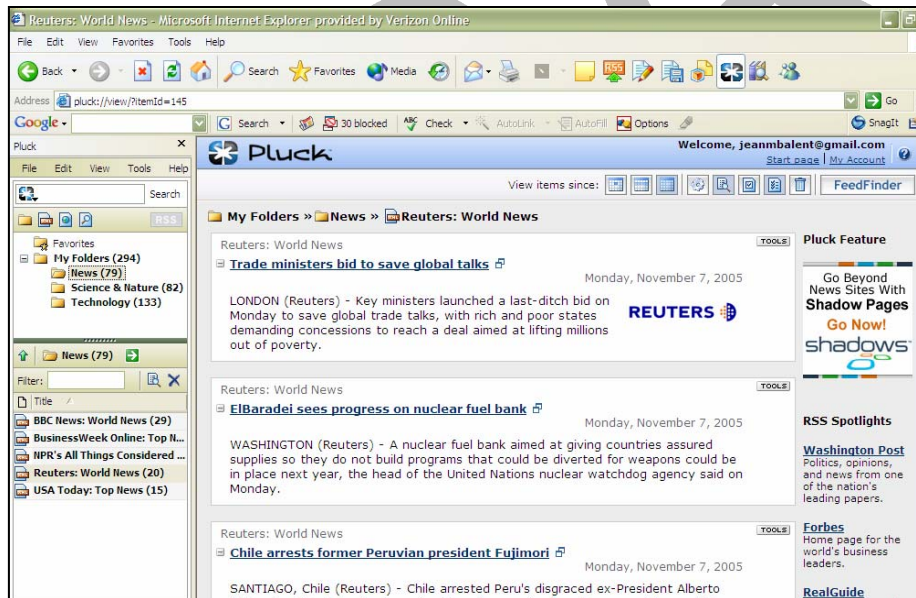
Reuters: World News - Microsoft Internet Explorer provided by Verizon Online

File Edit View Favorites Tools Help

Back Search Favorites Media

Address pluck://view/?itemId=145

Go

Google Search 30 blocked Check AutoLink AutoFill Options

SnagIt

Pluck ×

File Edit View Tools Help

Search

RSS

Favorites
My Folders (294)
News (79)
Science & Nature (82)
Technology (133)

News (79)

Filter:

Title

BBC News: World News (29)
BusinessWeek Online: Top N...
NPR's All Things Considered ...
Reuters: World News (20)
USA Today: Top News (15)

Pluck

Welcome, jeanmbalent@gmail.com
Start page | My Account

View items since:

FeedFinder

My Folders » News » Reuters: World News

Reuters: World News

TOOLS

Trade ministers bid to save global talks

Monday, November 7, 2005

LONDON (Reuters) - Key ministers launched a last-ditch bid on Monday to save global trade talks, with rich and poor states demanding concessions to reach a deal aimed at lifting millions out of poverty.

REUTERS

Reuters: World News

TOOLS

ElBaradei sees progress on nuclear fuel bank

Monday, November 7, 2005

WASHINGTON (Reuters) - A nuclear fuel bank aimed at giving countries assured supplies so they do not build programs that could be diverted for weapons could be in place next year, the head of the United Nations nuclear watchdog agency said on Monday.

Reuters: World News

TOOLS

Chile arrests former Peruvian president Fujimori

Monday, November 7, 2005

SANTIAGO, Chile (Reuters) - Chile arrested Peru's disgraced ex-President Alberto

Pluck Feature

Go Beyond News Sites With Shadow Pages
Go Now!
shadows

RSS Spotlights

Washington Post
Politics, opinions, and news from one of the nation's leading papers.

Forbes
Home page for the world's business leaders.

RealGuide